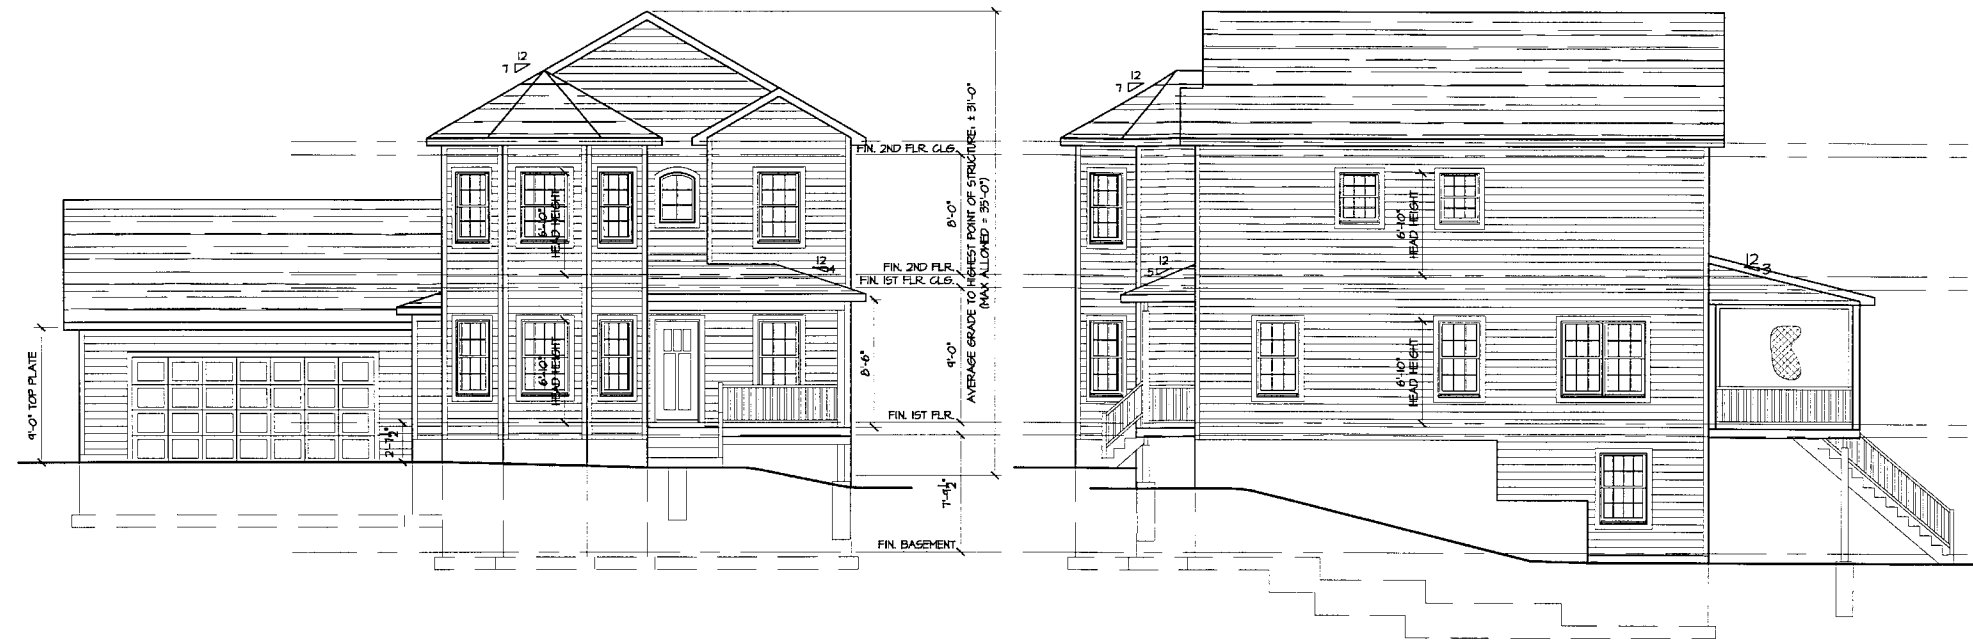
12
7

FIN. 2ND FLR. CLG.
8'-0"
6'-10" HEAD HEIGHT
FIN. 2ND FLR.
12
4
FIN. 1ST FLR. CLG.
AVERAGE GRADE TO HIGHEST POINT OF STRUCTURE: ± 31'-0" (MAX ALLOWED = 35'-0")
9'-0"
6'-10" HEAD HEIGHT
8'-6"
9'-0" TOP PLATE
2'-7$\frac{1}{2}$"
FIN. 1ST FLR.
7'-9$\frac{1}{2}$"
FIN. BASEMENT

12
7
12
5
6'-10" HEAD HEIGHT
6'-10" HEAD HEIGHT
12
3